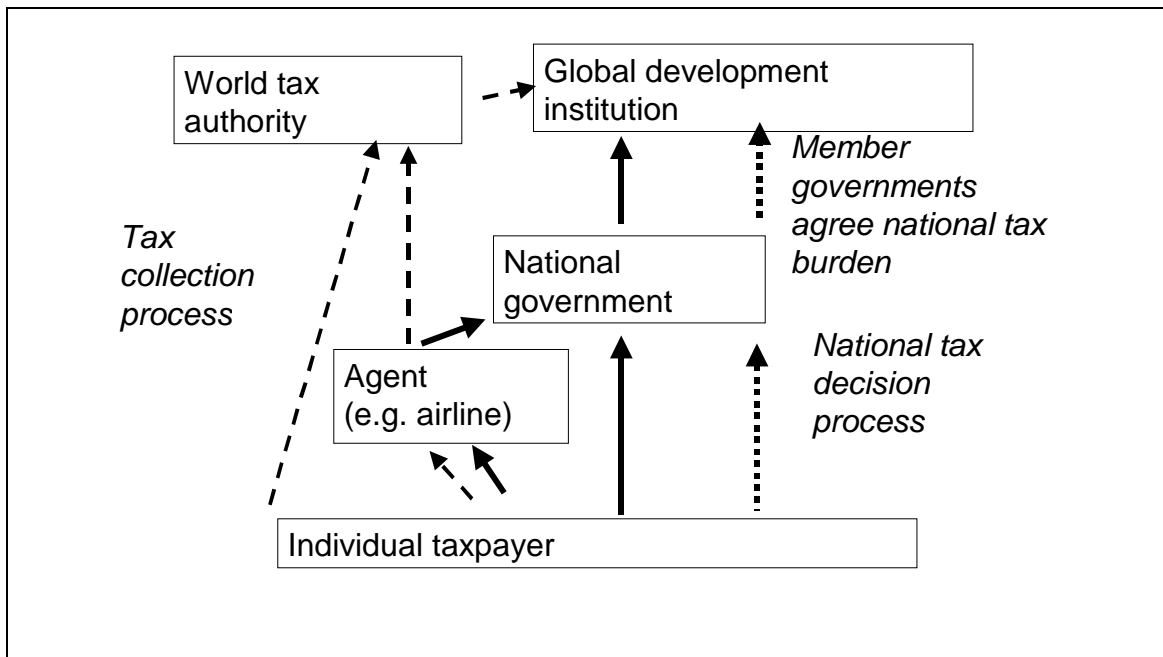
World tax authority

Global development institution

Member governments agree national tax burden

Tax collection process

National government

Agent (e.g. airline)

National tax decision process

Individual taxpayer